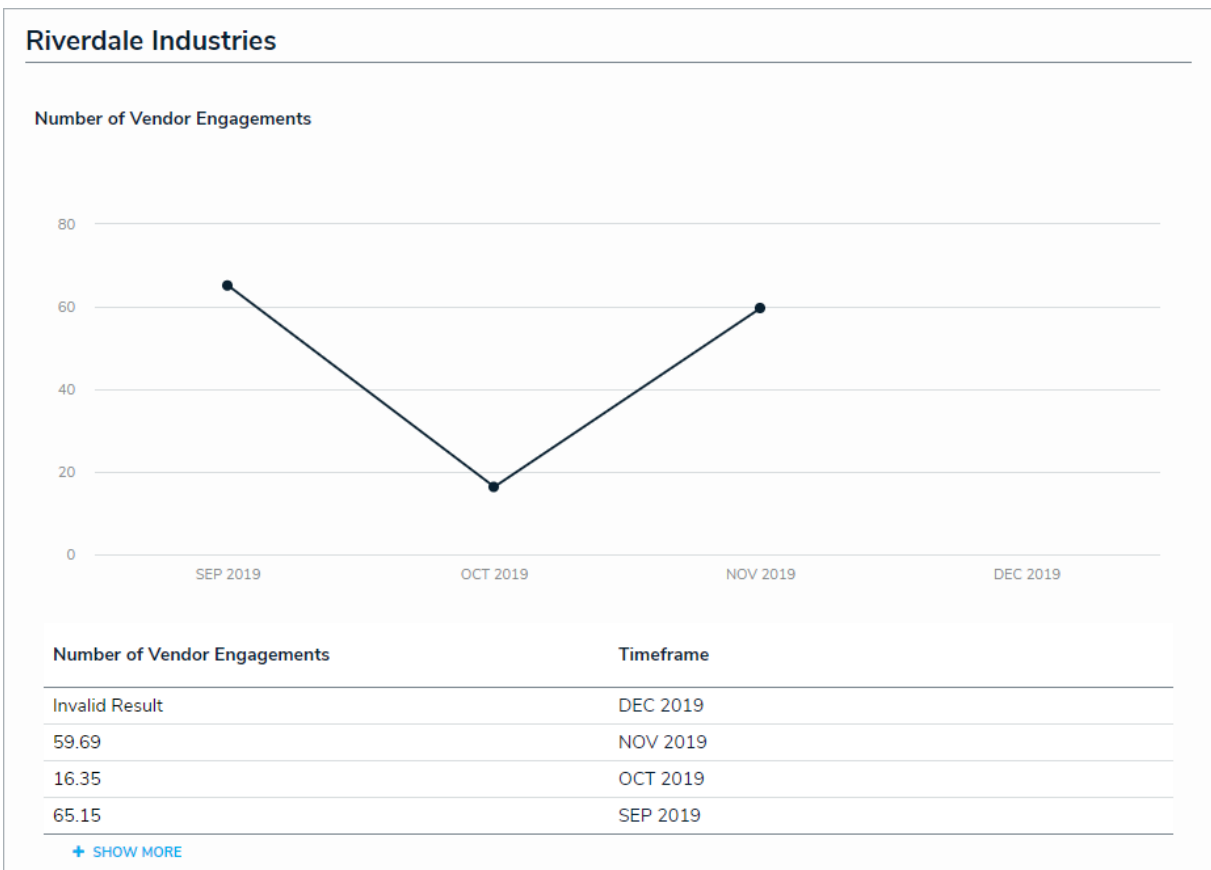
Riverdale Industries

Number of Vendor Engagements

80
60
40
20
0

SEP 2019
OCT 2019
NOV 2019
DEC 2019

| Number of Vendor Engagements | Timeframe |
|---|---|
| Invalid Result | DEC 2019 |
| 59.69 | NOV 2019 |
| 16.35 | OCT 2019 |
| 65.15 | SEP 2019 |

+ SHOW MORE